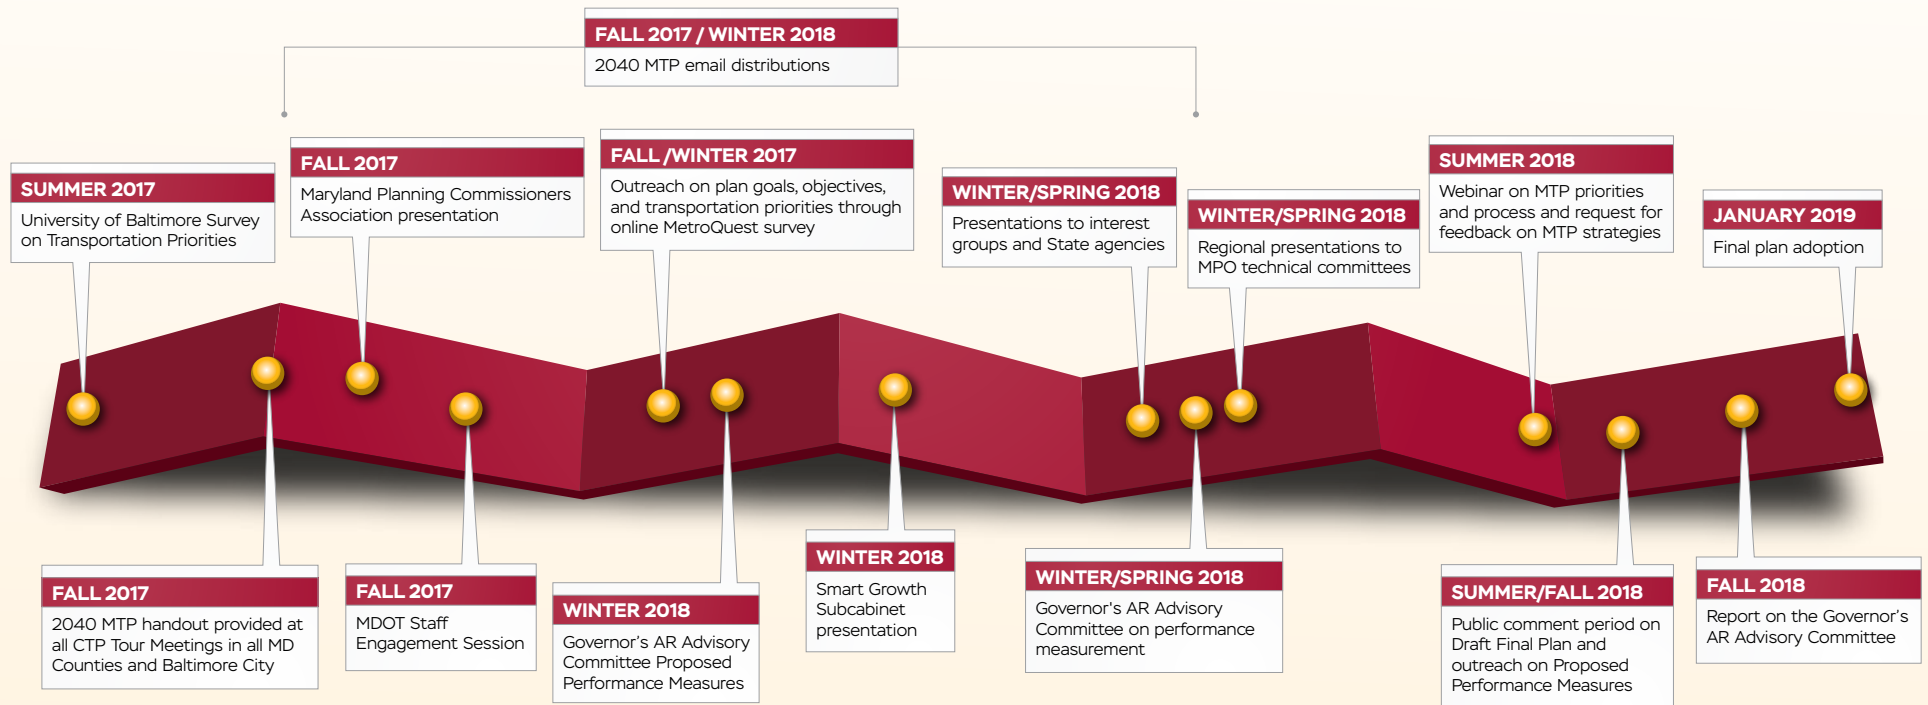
FALL 2017 / WINTER 2018
2040 MTP email distributions

SUMMER 2017
University of Baltimore Survey on Transportation Priorities

FALL 2017
Maryland Planning Commissioners Association presentation

FALL /WINTER 2017
Outreach on plan goals, objectives, and transportation priorities through online MetroQuest survey

WINTER/SPRING 2018
Presentations to interest groups and State agencies

WINTER/SPRING 2018
Regional presentations to MPO technical committees

SUMMER 2018
Webinar on MTP priorities and process and request for feedback on MTP strategies

JANUARY 2019
Final plan adoption

FALL 2017
2040 MTP handout provided at all CTP Tour Meetings in all MD Counties and Baltimore City

FALL 2017
MDOT Staff Engagement Session

WINTER 2018
Governor's AR Advisory Committee Proposed Performance Measures

WINTER 2018
Smart Growth Subcabinet presentation

WINTER/SPRING 2018
Governor's AR Advisory Committee on performance measurement

SUMMER/FALL 2018
Public comment period on Draft Final Plan and outreach on Proposed Performance Measures

FALL 2018
Report on the Governor's AR Advisory Committee